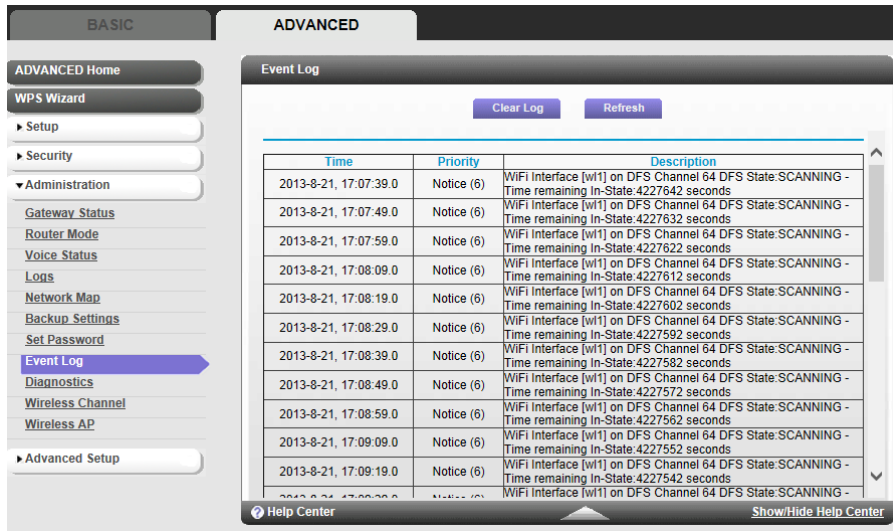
BASIC
ADVANCED

ADVANCED Home
WPS Wizard
▸ Setup
▸ Security
▾ Administration
Gateway Status
Router Mode
Voice Status
Logs
Network Map
Backup Settings
Set Password
Event Log
Diagnostics
Wireless Channel
Wireless AP
▸ Advanced Setup

Event Log

Clear Log
Refresh

| Time | Priority | Description |
|---|---|---|
| 2013-8-21, 17:07:39.0 | Notice (6) | WiFi Interface [wl1] on DFS Channel 64 DFS State:SCANNING - Time remaining In-State:4227642 seconds |
| 2013-8-21, 17:07:49.0 | Notice (6) | WiFi Interface [wl1] on DFS Channel 64 DFS State:SCANNING - Time remaining In-State:4227632 seconds |
| 2013-8-21, 17:07:59.0 | Notice (6) | WiFi Interface [wl1] on DFS Channel 64 DFS State:SCANNING - Time remaining In-State:4227622 seconds |
| 2013-8-21, 17:08:09.0 | Notice (6) | WiFi Interface [wl1] on DFS Channel 64 DFS State:SCANNING - Time remaining In-State:4227612 seconds |
| 2013-8-21, 17:08:19.0 | Notice (6) | WiFi Interface [wl1] on DFS Channel 64 DFS State:SCANNING - Time remaining In-State:4227602 seconds |
| 2013-8-21, 17:08:29.0 | Notice (6) | WiFi Interface [wl1] on DFS Channel 64 DFS State:SCANNING - Time remaining In-State:4227592 seconds |
| 2013-8-21, 17:08:39.0 | Notice (6) | WiFi Interface [wl1] on DFS Channel 64 DFS State:SCANNING - Time remaining In-State:4227582 seconds |
| 2013-8-21, 17:08:49.0 | Notice (6) | WiFi Interface [wl1] on DFS Channel 64 DFS State:SCANNING - Time remaining In-State:4227572 seconds |
| 2013-8-21, 17:08:59.0 | Notice (6) | WiFi Interface [wl1] on DFS Channel 64 DFS State:SCANNING - Time remaining In-State:4227562 seconds |
| 2013-8-21, 17:09:09.0 | Notice (6) | WiFi Interface [wl1] on DFS Channel 64 DFS State:SCANNING - Time remaining In-State:4227552 seconds |
| 2013-8-21, 17:09:19.0 | Notice (6) | WiFi Interface [wl1] on DFS Channel 64 DFS State:SCANNING - Time remaining In-State:4227542 seconds |
| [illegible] | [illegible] | WiFi Interface [wl1] on DFS Channel 64 DFS State:SCANNING - |

Help Center
Show/Hide Help Center